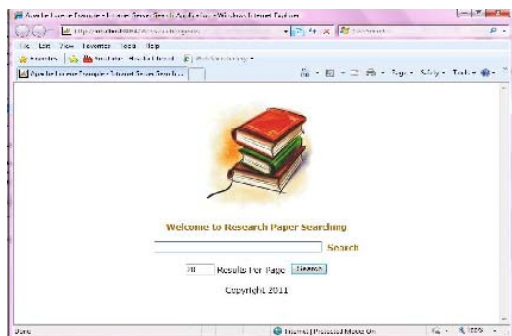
Apache Lucene Example - Lucene Search Results - Windows Internet Explorer
http://localhost:8080/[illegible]
File Edit View Favorites Tools Help
Favorites Suggested Sites Web Slice Gallery
Apache Lucene Example - Internet Search Results
Page Safety Tools

Welcome to Research Paper Searching

Search

10 Results Per Page Search

Copyright 2011

Done Internet | Protected Mode: On 100%